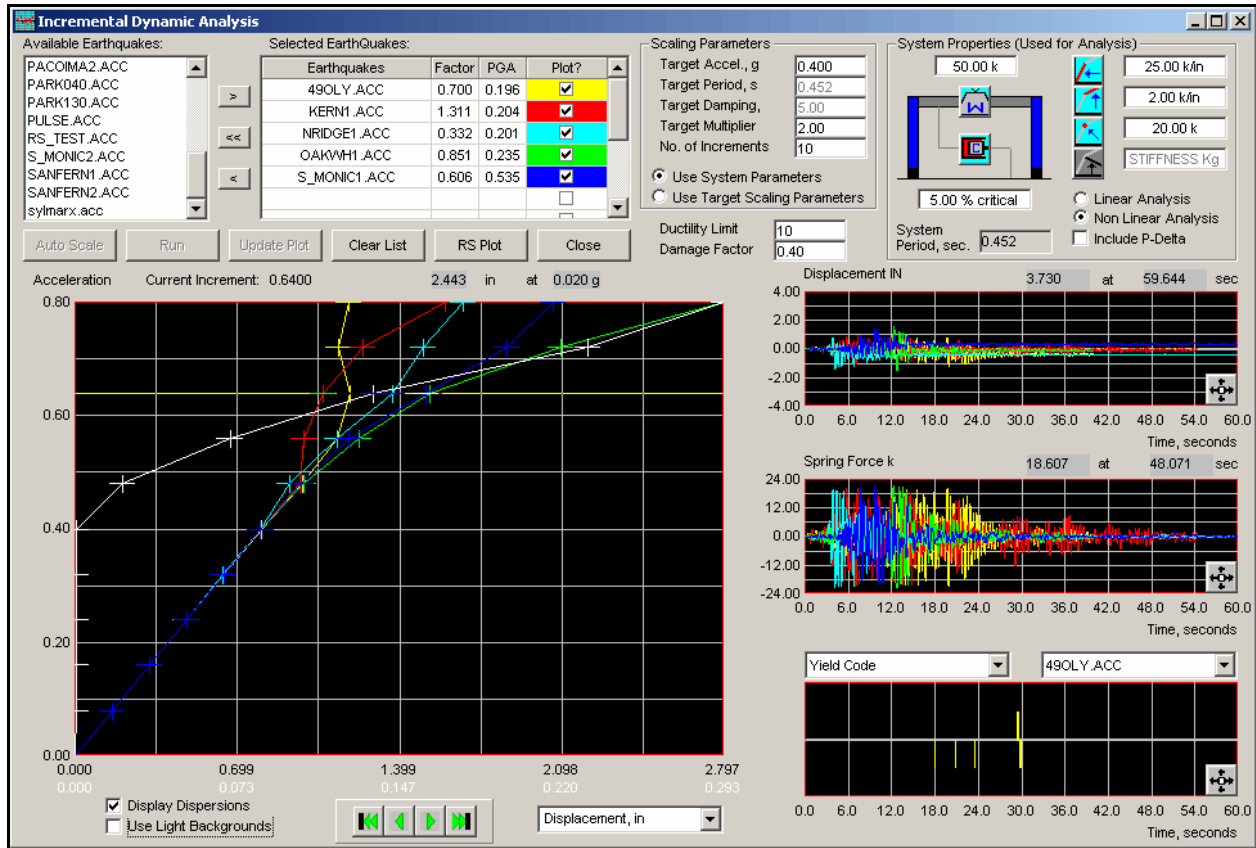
Incremental Dynamic Analysis

Available Earthquakes:
PACOIMA2.ACC
PARK040.ACC
PARK130.ACC
PULSE.ACC
RS_TEST.ACC
S_MONIC2.ACC
SANFERN1.ACC
SANFERN2.ACC
sylmarx.acc

>
<<
<

Selected EarthQuakes:

| Earthquakes | Factor | PGA | Plot? |
|---|---|---|---|
| 49OLY.ACC | 0.700 | 0.196 | ✔ |
| KERN1.ACC | 1.311 | 0.204 | ✔ |
| NRIDGE1.ACC | 0.332 | 0.201 | ✔ |
| OAKWH1.ACC | 0.851 | 0.235 | ✔ |
| S_MONIC1.ACC | 0.606 | 0.535 | ✔ |
| | | | |

Scaling Parameters
Target Accel., g 0.400
Target Period, s 0.452
Target Damping, 5.00
Target Multiplier 2.00
No. of Increments 10
Use System Parameters
Use Target Scaling Parameters

System Properties (Used for Analysis)
50.00 k
25.00 k/in
2.00 k/in
20.00 k
STIFFNESS Kg
5.00 % critical
Linear Analysis
Non Linear Analysis
Include P-Delta
System Period, sec. 0.452

Ductility Limit 10
Damage Factor 0.40

Auto Scale Run Update Plot Clear List RS Plot Close

Acceleration Current Increment: 0.6400 2.443 in at 0.020 g

0.80
0.60
0.40
0.20
0.00
0.000 0.699 1.399 2.098 2.797
0.000 0.073 0.147 0.220 0.293

Display Dispersions
Use Light Backgrounds
Displacement, in

Displacement IN 3.730 at 59.644 sec
4.00 2.00 0.00 -2.00 -4.00
0.0 6.0 12.0 18.0 24.0 30.0 36.0 42.0 48.0 54.0 60.0
Time, seconds

Spring Force k 18.607 at 48.071 sec
24.00 12.00 0.00 -12.00 -24.00
0.0 6.0 12.0 18.0 24.0 30.0 36.0 42.0 48.0 54.0 60.0
Time, seconds

Yield Code
49OLY.ACC
0.0 6.0 12.0 18.0 24.0 30.0 36.0 42.0 48.0 54.0 60.0
Time, seconds